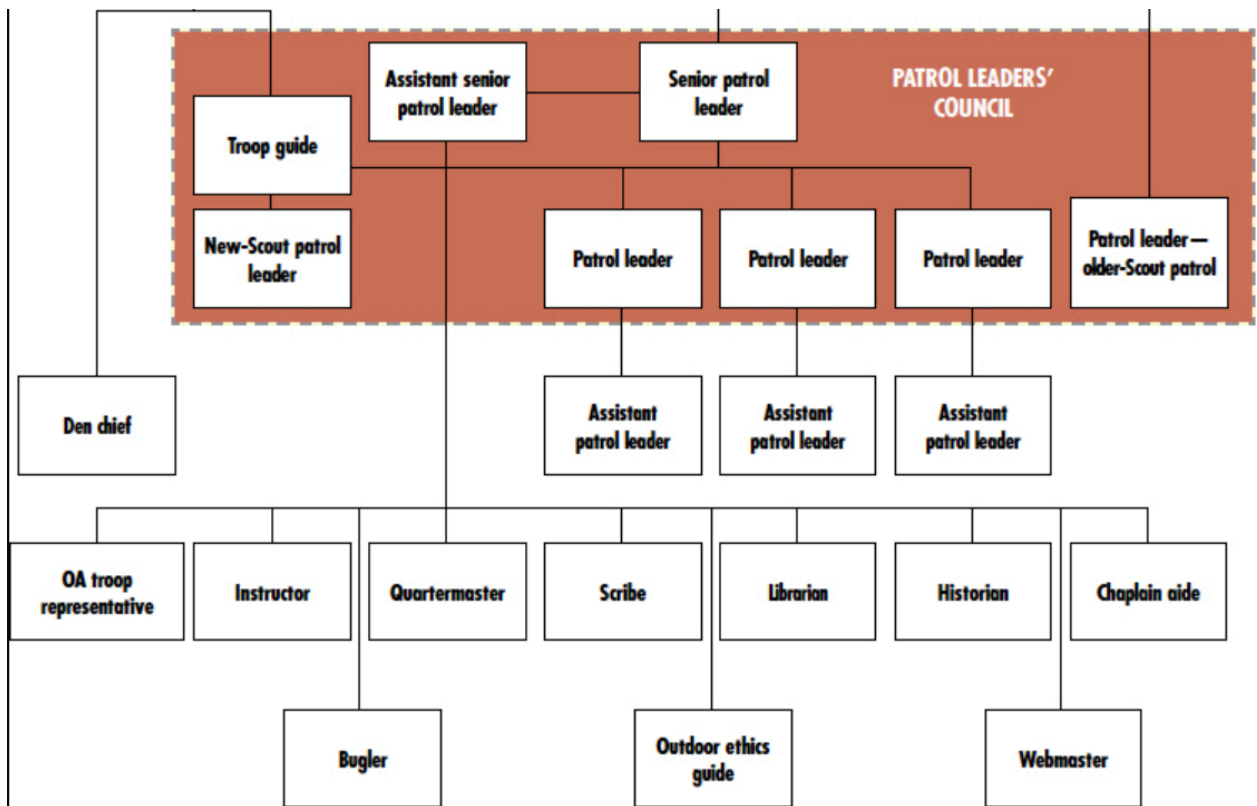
Assistant senior patrol leader

Senior patrol leader

PATROL LEADERS' COUNCIL

Troop guide

New-Scout patrol leader

Patrol leader

Patrol leader

Patrol leader

Patrol leader—older-Scout patrol

Den chief

Assistant patrol leader

Assistant patrol leader

Assistant patrol leader

OA troop representative

Instructor

Quartermaster

Scribe

Librarian

Historian

Chaplain aide

Bugler

Outdoor ethics guide

Webmaster